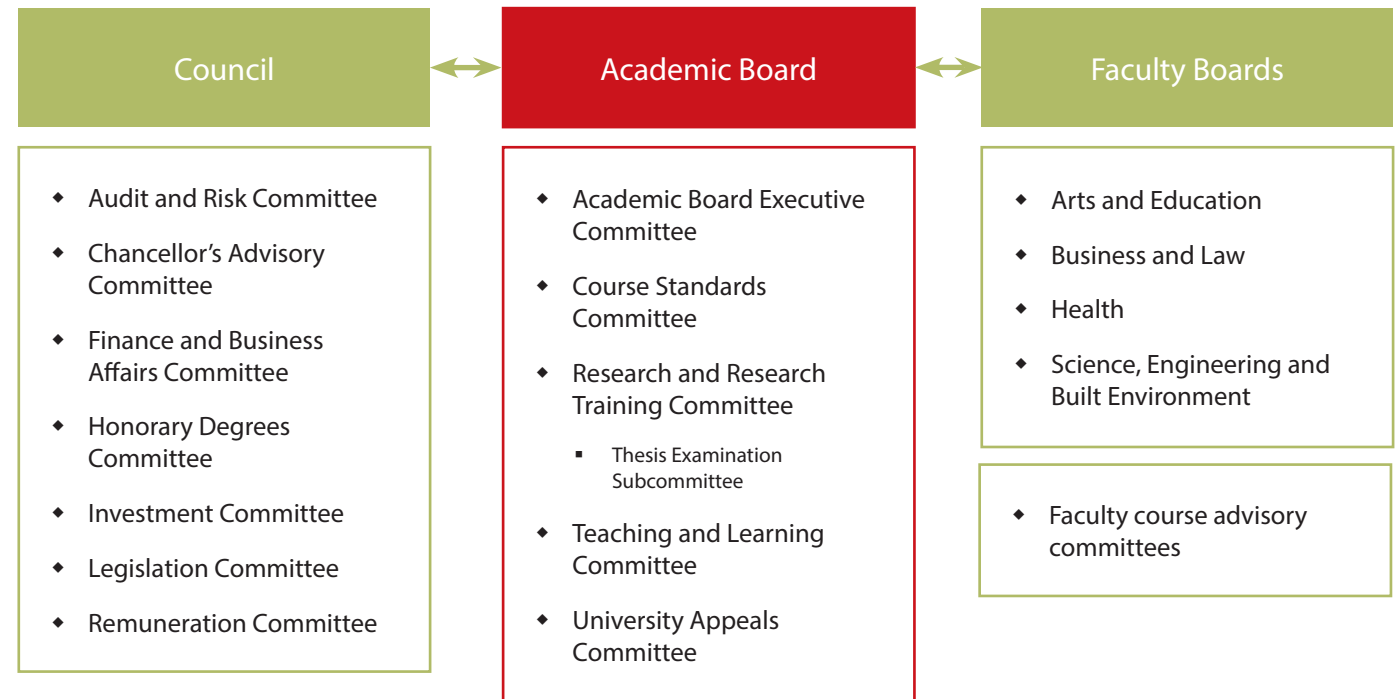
Council

Academic Board

Faculty Boards

- Audit and Risk Committee
- Chancellor's Advisory Committee
- Finance and Business Affairs Committee
- Honorary Degrees Committee
- Investment Committee
- Legislation Committee
- Remuneration Committee

- Academic Board Executive Committee
- Course Standards Committee
- Research and Research Training Committee
  - Thesis Examination Subcommittee
- Teaching and Learning Committee
- University Appeals Committee

- Arts and Education
- Business and Law
- Health
- Science, Engineering and Built Environment

- Faculty course advisory committees